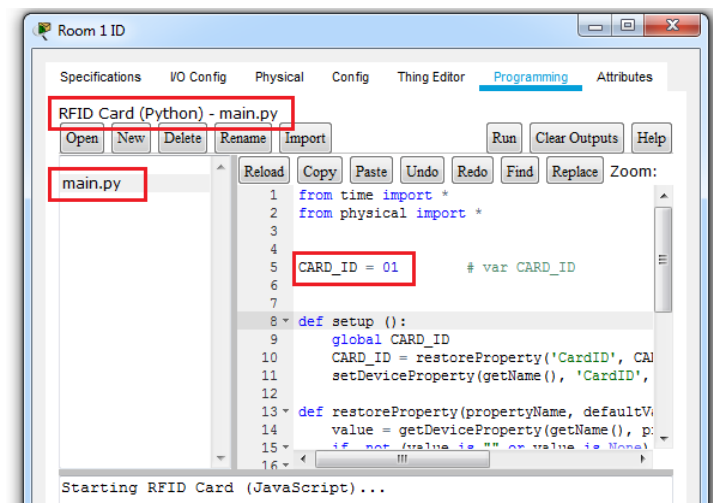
Room 1 ID

Specifications I/O Config Physical Config Thing Editor Programming Attributes

RFID Card (Python) - main.py

Open New Delete Rename Import Run Clear Outputs Help

main.py

Reload Copy Paste Undo Redo Find Replace Zoom:

1 from time import *
2 from physical import *
3
4
5 CARD_ID = 01 # var CARD_ID
6
7
8 def setup ():
9 global CARD_ID
10 CARD_ID = restoreProperty('CardID', CA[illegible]
11 setDeviceProperty(getName(), 'CardID', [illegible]
12
13 def restoreProperty(propertyName, defaultV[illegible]
14 value = getDeviceProperty(getName(), p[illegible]
15 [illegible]
16

Starting RFID Card (JavaScript)...